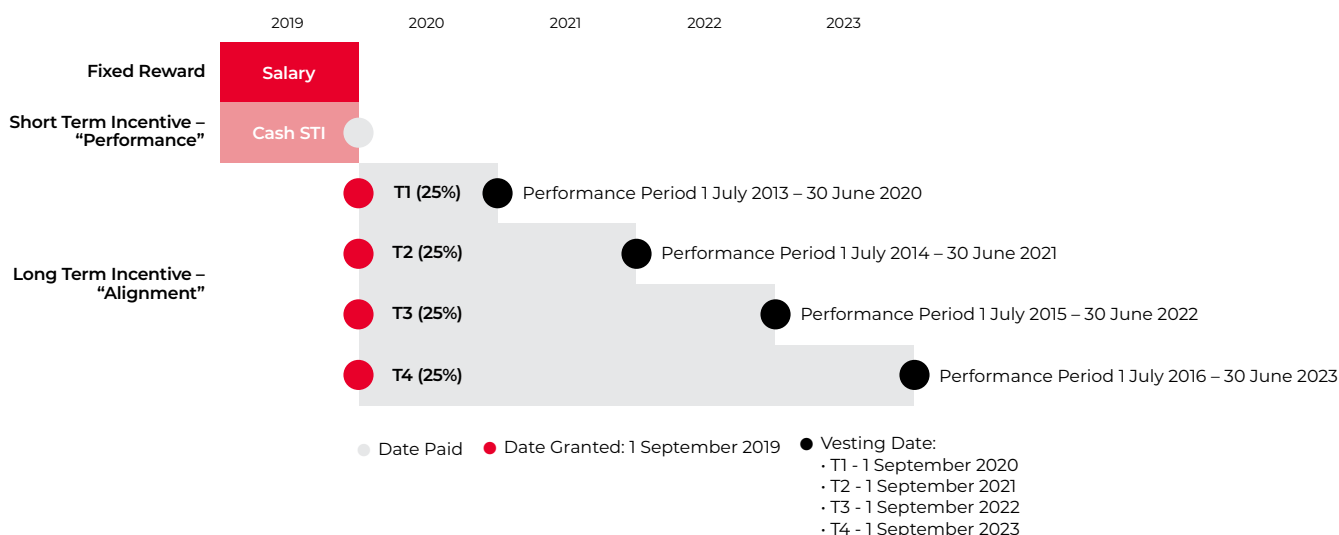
2019 2020 2021 2022 2023

Fixed Reward
Salary

Short Term Incentive – “Performance”
Cash STI

Long Term Incentive – “Alignment”

T1 (25%) Performance Period 1 July 2013 – 30 June 2020

T2 (25%) Performance Period 1 July 2014 – 30 June 2021

T3 (25%) Performance Period 1 July 2015 – 30 June 2022

T4 (25%) Performance Period 1 July 2016 – 30 June 2023

Date Paid
Date Granted: 1 September 2019
Vesting Date:
• T1 - 1 September 2020
• T2 - 1 September 2021
• T3 - 1 September 2022
• T4 - 1 September 2023